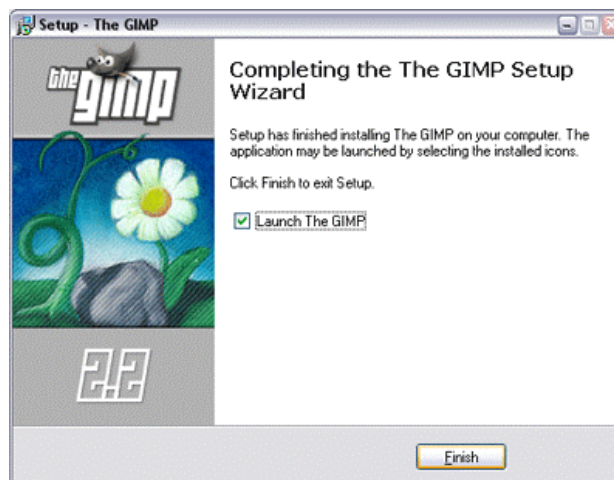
Setup - The GIMP

the gimp

2.2

Completing the The GIMP Setup Wizard

Setup has finished installing The GIMP on your computer. The application may be launched by selecting the installed icons.

Click Finish to exit Setup.

Launch The GIMP

Finish